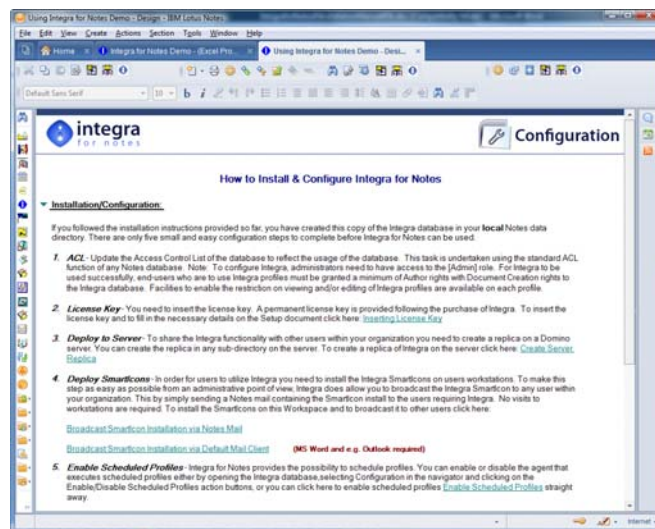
Using Integra for Notes Demo - Design - IBM Lotus Notes

File Edit View Create Actions Section Tools Window Help

Home | Integra for Notes Demo - (Excel Pro... | Using Integra for Notes Demo - Desi...

Default Sans Serif | 10

integra for notes

Configuration

How to Install & Configure Integra for Notes

Installation/Configuration:

If you followed the installation instructions provided so far, you have created this copy of the Integra database in your **local** Notes data directory. There are only five small and easy configuration steps to complete before Integra for Notes can be used:

1. ACL - Update the Access Control List of the database to reflect the usage of the database. This task is undertaken using the standard ACL function of any Notes database. Note: To configure Integra, administrators need to have access to the [Admin] role. For Integra to be used successfully, end-users who are to use Integra profiles must be granted a minimum of Author rights with Document Creation rights to the Integra database. Facilities to enable the restriction on viewing and/or editing of Integra profiles are available on each profile.

2. License Key - You need to insert the license key. A permanent license key is provided following the purchase of Integra. To insert the license key and to fill in the necessary details on the Setup document click here: Inserting License Key

3. Deploy to Server - To share the Integra functionality with other users within your organization you need to create a replica on a Domino server. You can create the replica in any sub-directory on the server. To create a replica of Integra on the server click here: Create Server Replica

4. Deploy SmartIcons - In order for users to utilize Integra you need to install the Integra SmartIcons on users workstations. To make this step as easy as possible from an administrative point of view, Integra does allow you to broadcast the Integra SmartIcon to any user within your organization. This by simply sending a Notes mail containing the SmartIcon install to the users requiring Integra. No visits to workstations are required. To install the SmartIcons on this Workspace and to broadcast it to other users click here:

Broadcast SmartIcon Installation via Notes Mail

Broadcast SmartIcon Installation via Default Mail Client (MS Word and e.g. Outlook required)

5. Enable Scheduled Profiles - Integra for Notes provides the possibility to schedule profiles. You can enable or disable the agent that executes scheduled profiles either by opening the Integra database, selecting Configuration in the navigator and clicking on the Enable/Disable Scheduled Profiles action buttons, or you can click here to enable scheduled profiles Enable Scheduled Profiles straight away.

Internet